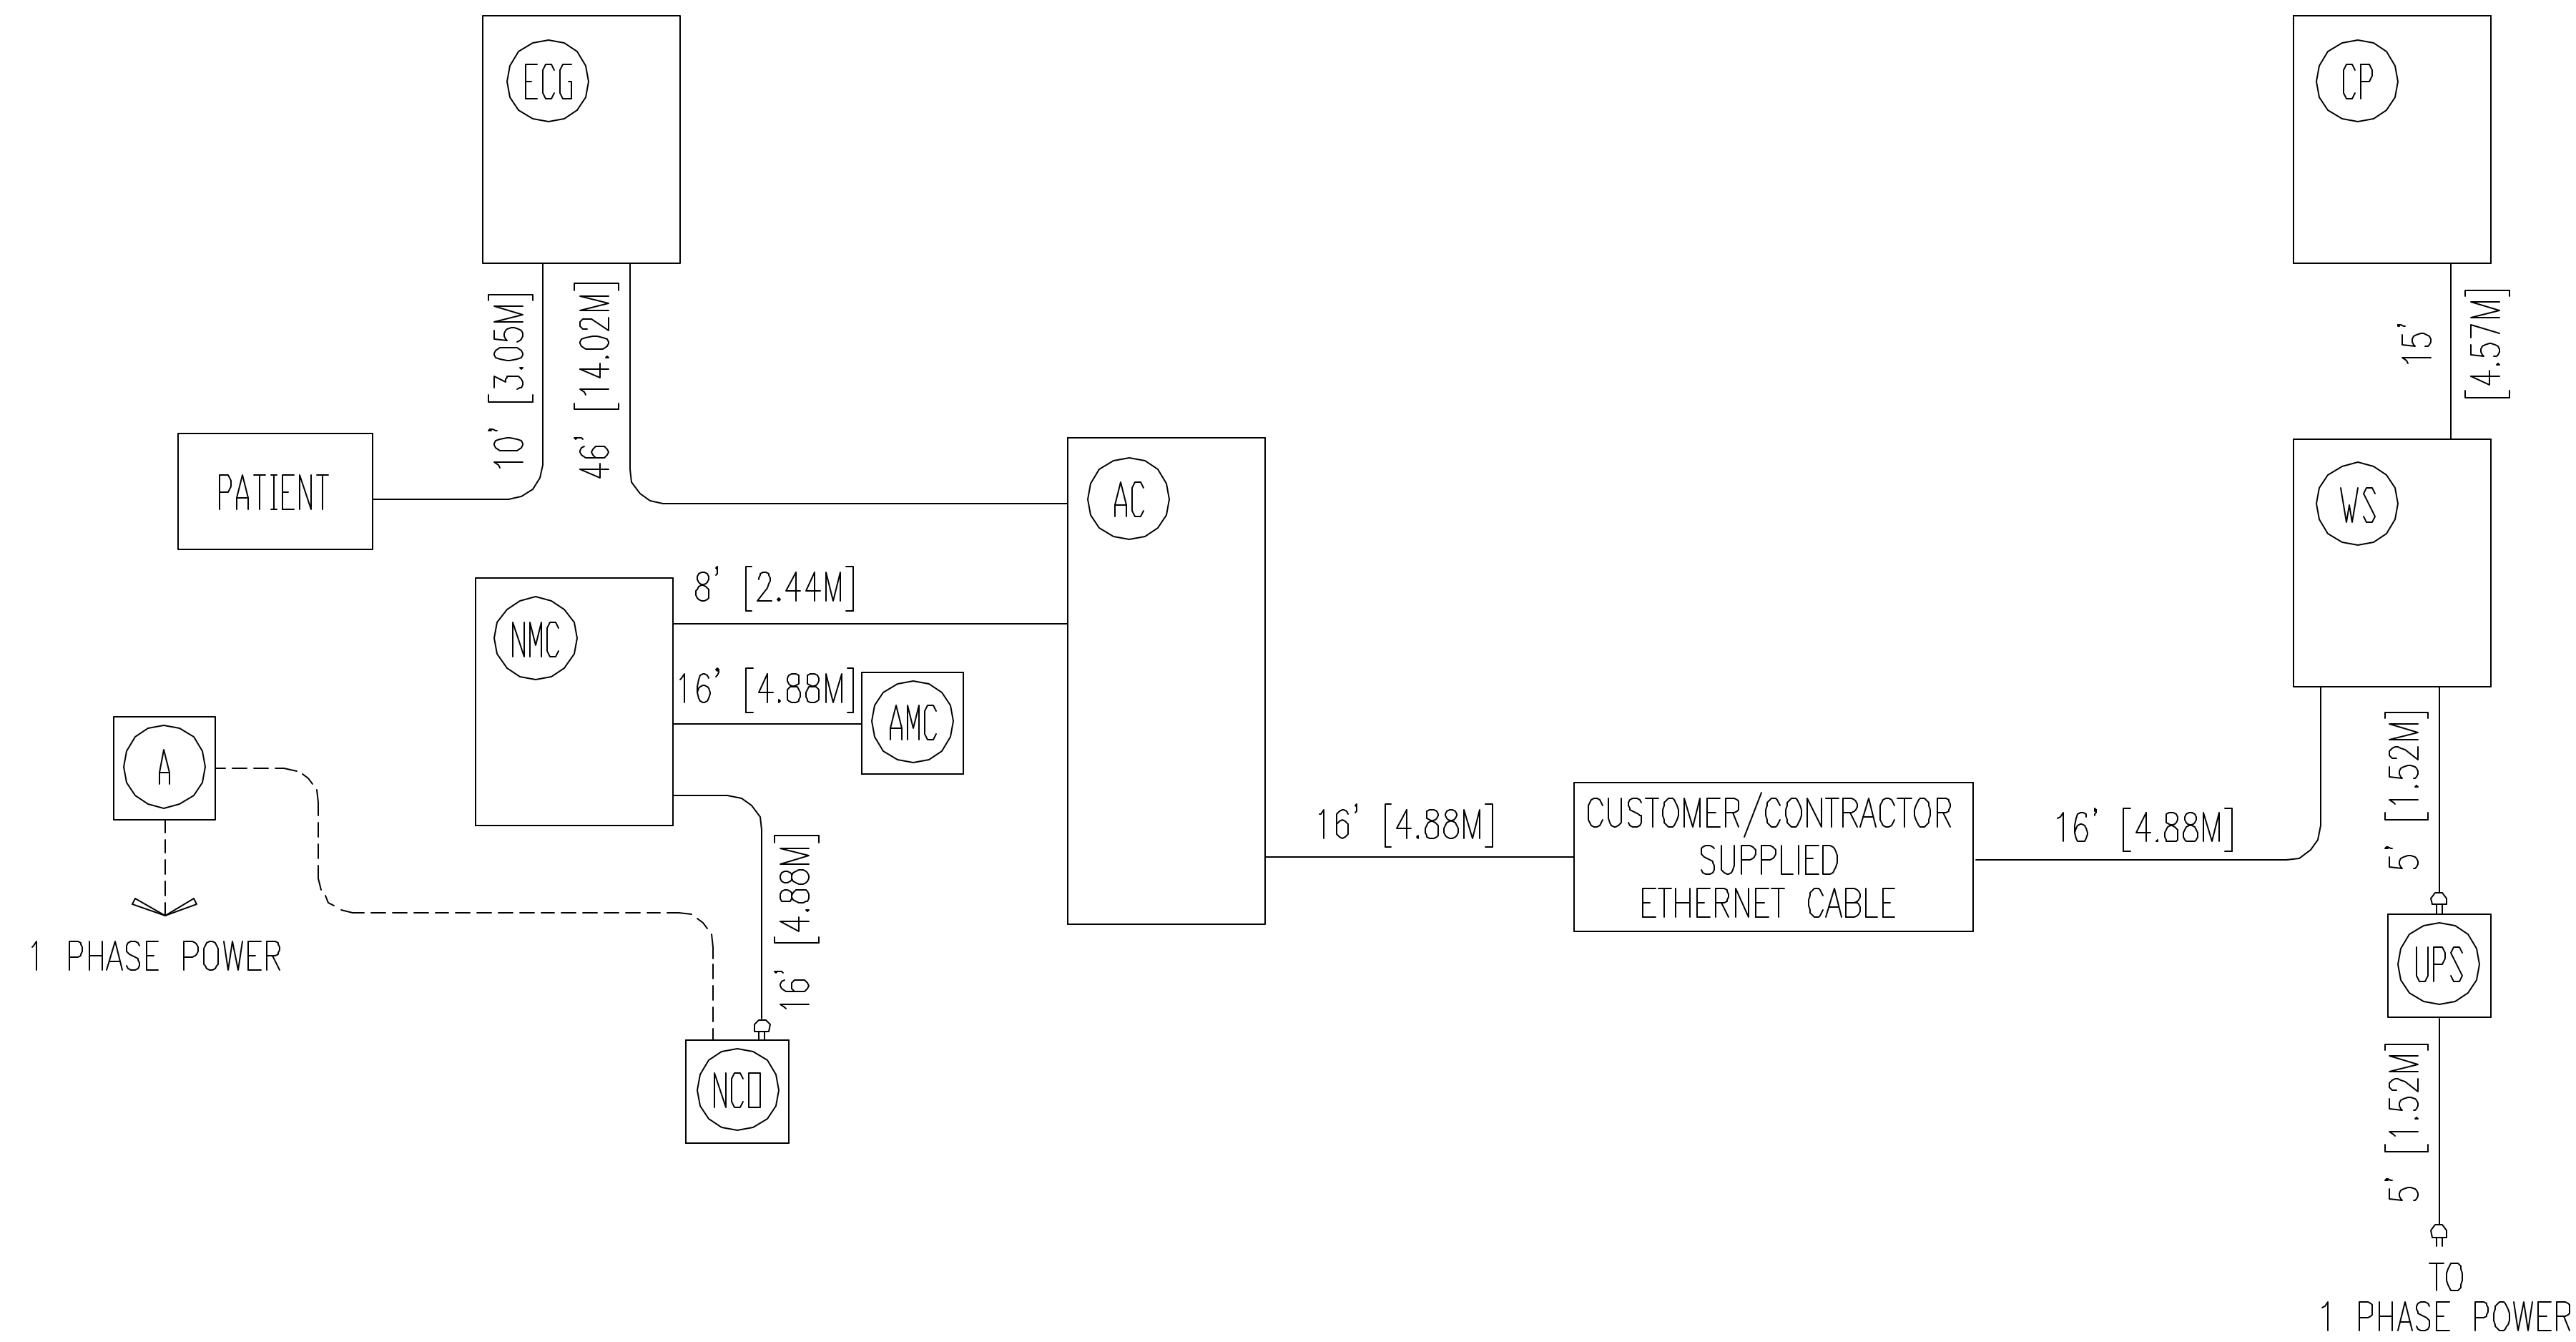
ECG

CP

10' [3.05M]

46' [14.02M]

15' [4.57M]

PATIENT

AC

WS

8' [2.44M]

NMC

16' [4.88M]

AMC

A

5' [1.52M]

16' [4.88M]

CUSTOMER/CONTRACTOR SUPPLIED ETHERNET CABLE

16' [4.88M]

16' [4.88M]

1 PHASE POWER

UPS

NCD

5' [1.52M]

TO 1 PHASE POWER